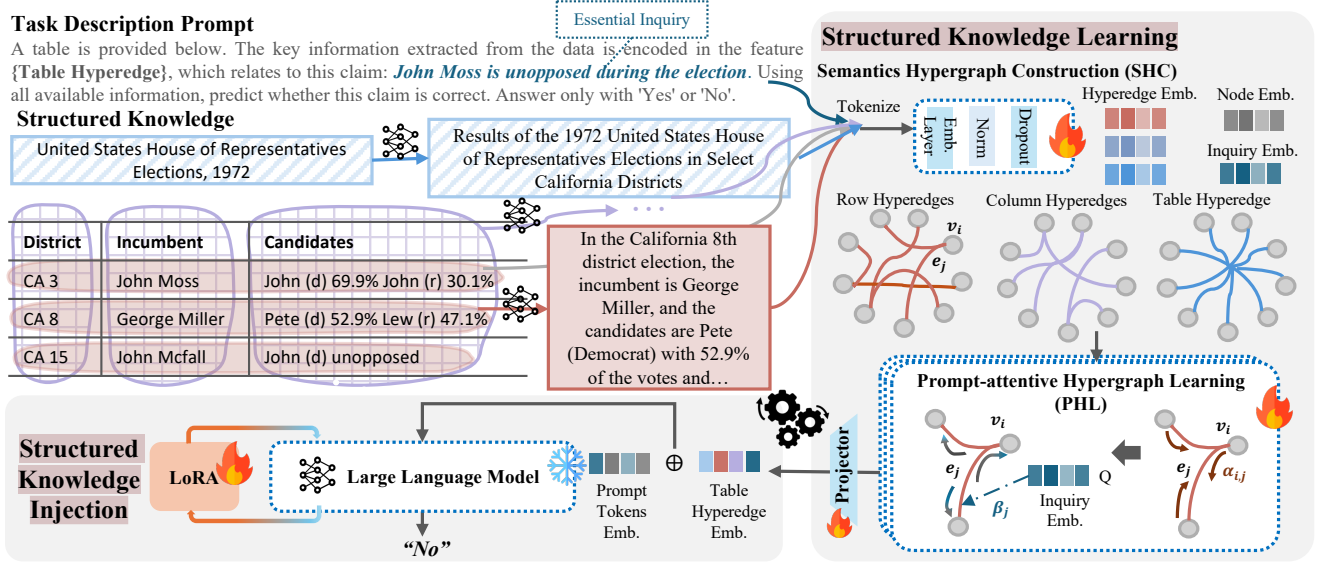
Task Description Prompt

Essential Inquiry

A table is provided below. The key information extracted from the data is encoded in the feature {Table Hyperedge}, which relates to this claim: John Moss is unopposed during the election. Using all available information, predict whether this claim is correct. Answer only with 'Yes' or 'No'.

Structured Knowledge

United States House of Representatives Elections, 1972

Results of the 1972 United States House of Representatives Elections in Select California Districts

...

| District | Incumbent | Candidates |
|---|---|---|
| CA 3 | John Moss | John (d) 69.9% John (r) 30.1% |
| CA 8 | George Miller | Pete (d) 52.9% Lew (r) 47.1% |
| CA 15 | John Mcfall | John (d) unopposed |

In the California 8th district election, the incumbent is George Miller, and the candidates are Pete (Democrat) with 52.9% of the votes and…

Structured Knowledge Learning

Semantics Hypergraph Construction (SHC)

Tokenize

Emb. Layer

Norm

Dropout

Hyperedge Emb.

Node Emb.

Inquiry Emb.

Row Hyperedges

$v_i$

$e_j$

Column Hyperedges

Table Hyperedge

Prompt-attentive Hypergraph Learning (PHL)

$v_i$

$e_j$

$\beta_j$

Inquiry Emb.

Q

$v_i$

$e_j$

$\alpha_{i,j}$

Projector

Structured Knowledge Injection

LoRA

Large Language Model

"No"

Prompt Tokens Emb.

$\oplus$

Table Hyperedge Emb.